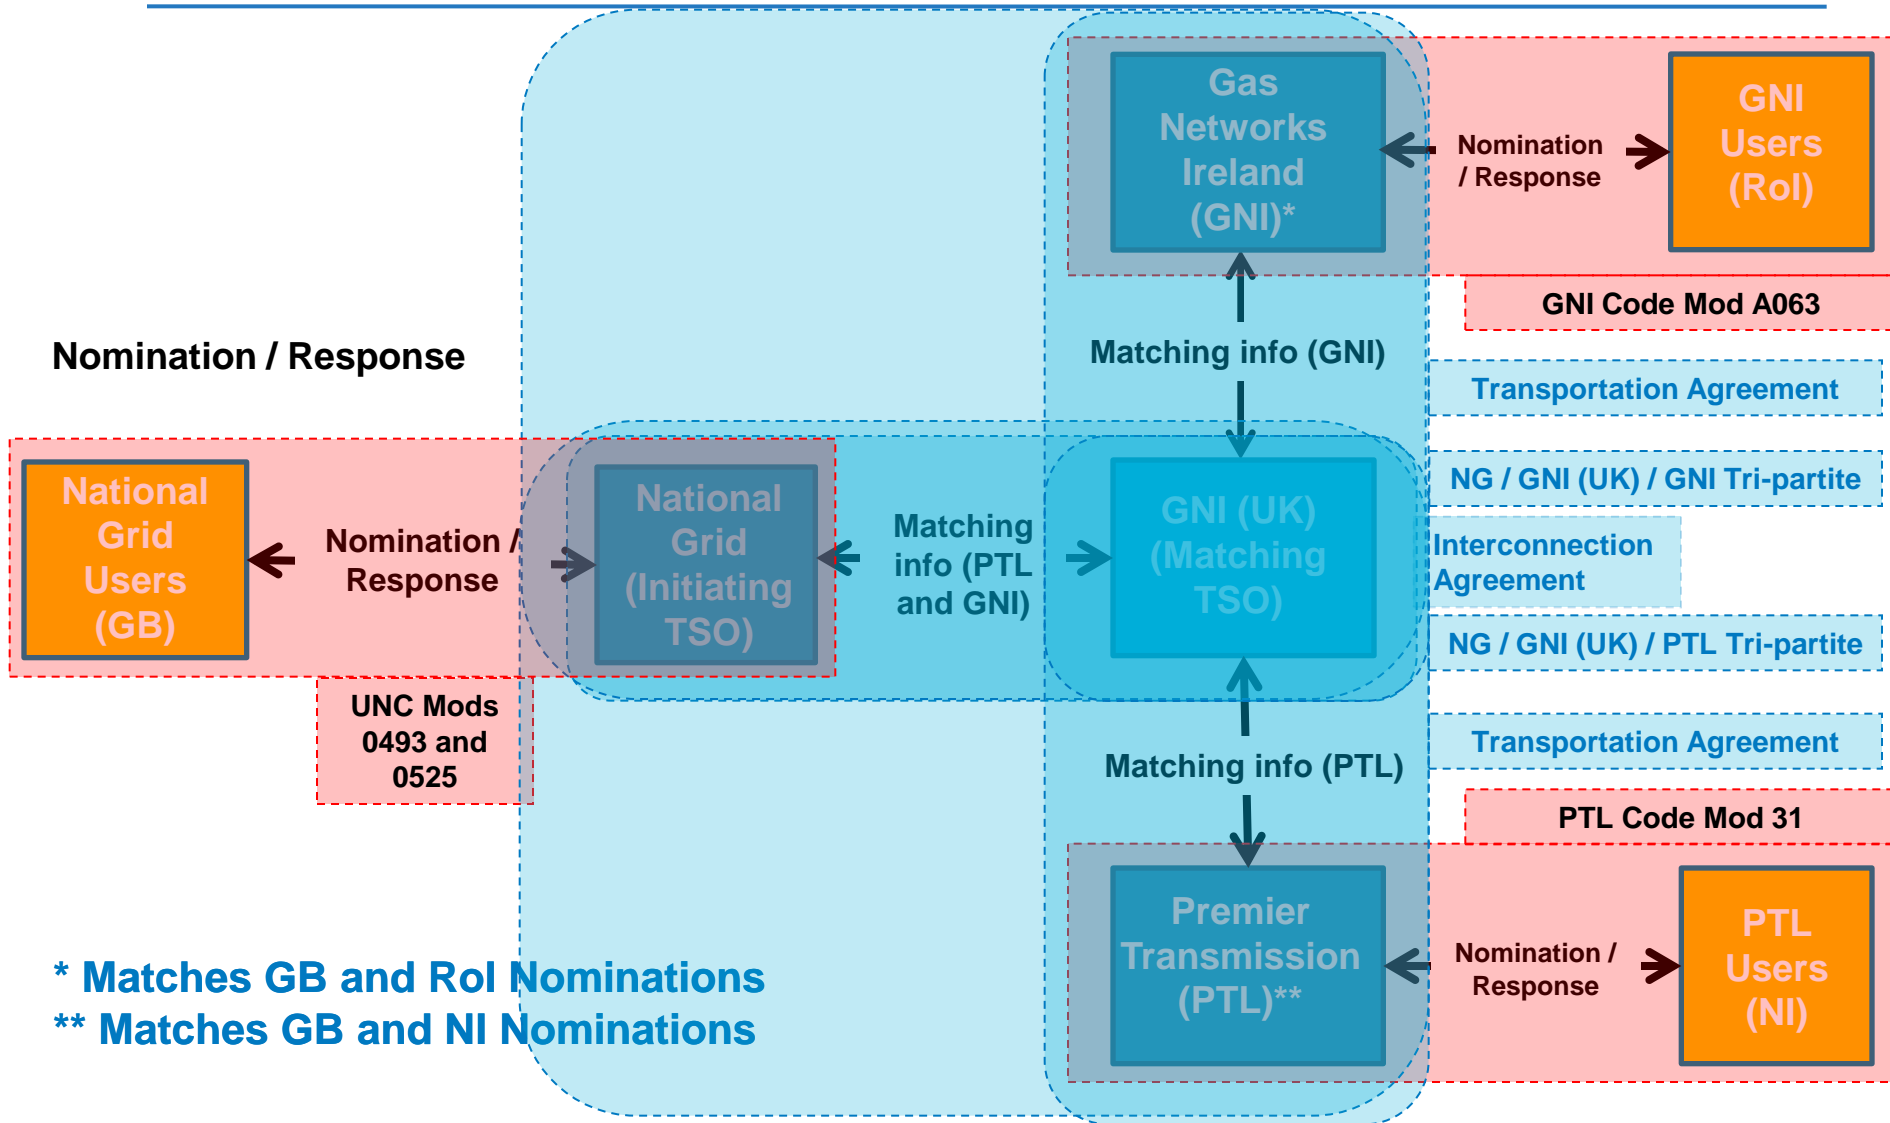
Gas Networks Ireland (GNI)*

Nomination / Response

GNI Users (RoI)

GNI Code Mod A063

Nomination / Response

Matching info (GNI)

Transportation Agreement

National Grid Users (GB)

Nomination / Response

National Grid (Initiating TSO)

Matching info (PTL and GNI)

GNI (UK) (Matching TSO)

NG / GNI (UK) / GNI Tri-partite

Interconnection Agreement

NG / GNI (UK) / PTL Tri-partite

UNC Mods 0493 and 0525

Matching info (PTL)

Transportation Agreement

PTL Code Mod 31

Premier Transmission (PTL)**

Nomination / Response

PTL Users (NI)

* Matches GB and RoI Nominations
** Matches GB and NI Nominations